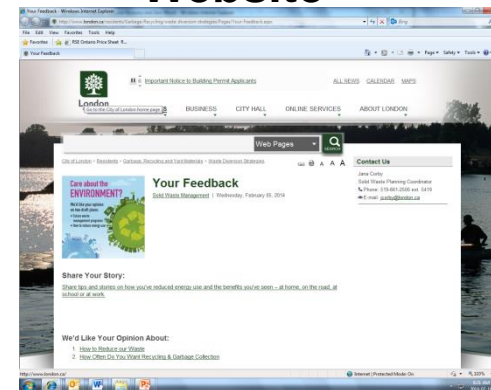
Website

Your Feedback - Windows Internet Explorer

http://www.london.ca/residents/Garbage-Recycling/waste-diversion-strategies/Pages/Your-Feedback.aspx

File Edit View Favorites Tools Help

Favorites

RSS Ontario Price Sheet R...

Your Feedback

Page Safety Tools

Important Notice to Building Permit Applicants

ALL NEWS CALENDAR MAPS

London

Go to the City of London home page

BUSINESS CITY HALL ONLINE SERVICES ABOUT LONDON

Web Pages

SEARCH

City of London › Residents › Garbage, Recycling and Yard Materials › Waste Diversion Strategies

A A A

Care about the ENVIRONMENT?

Your Feedback

Solid Waste Management | Wednesday, February 05, 2014

Contact Us

Jane Corby
Solid Waste Planning Coordinator
Phone: 519-661-2500 ext. 5419
E-mail: jcorby@london.ca

Share Your Story:

Share tips and stories on how you've reduced energy use and the benefits you've seen – at home, on the road, at school or at work.

We'd Like Your Opinion About:

1. How to Reduce our Waste
2. How Often Do You Want Recycling & Garbage Collection

http://www.london.ca/

Internet | Protected Mode: On

100%